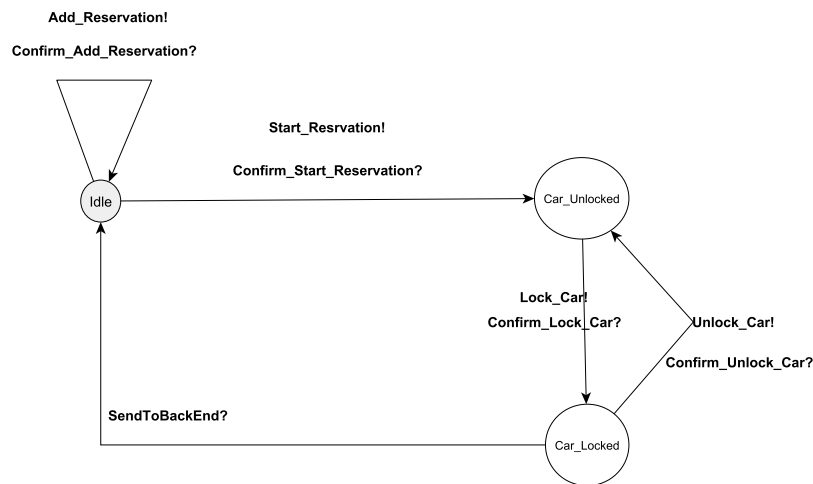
Add_Reservation!

Confirm_Add_Reservation?

Start_Resrvation!

Confirm_Start_Reservation?

Idle

Car_Unlocked

Lock_Car!

Confirm_Lock_Car?

Unlock_Car!

Confirm_Unlock_Car?

SendToBackEnd?

Car_Locked